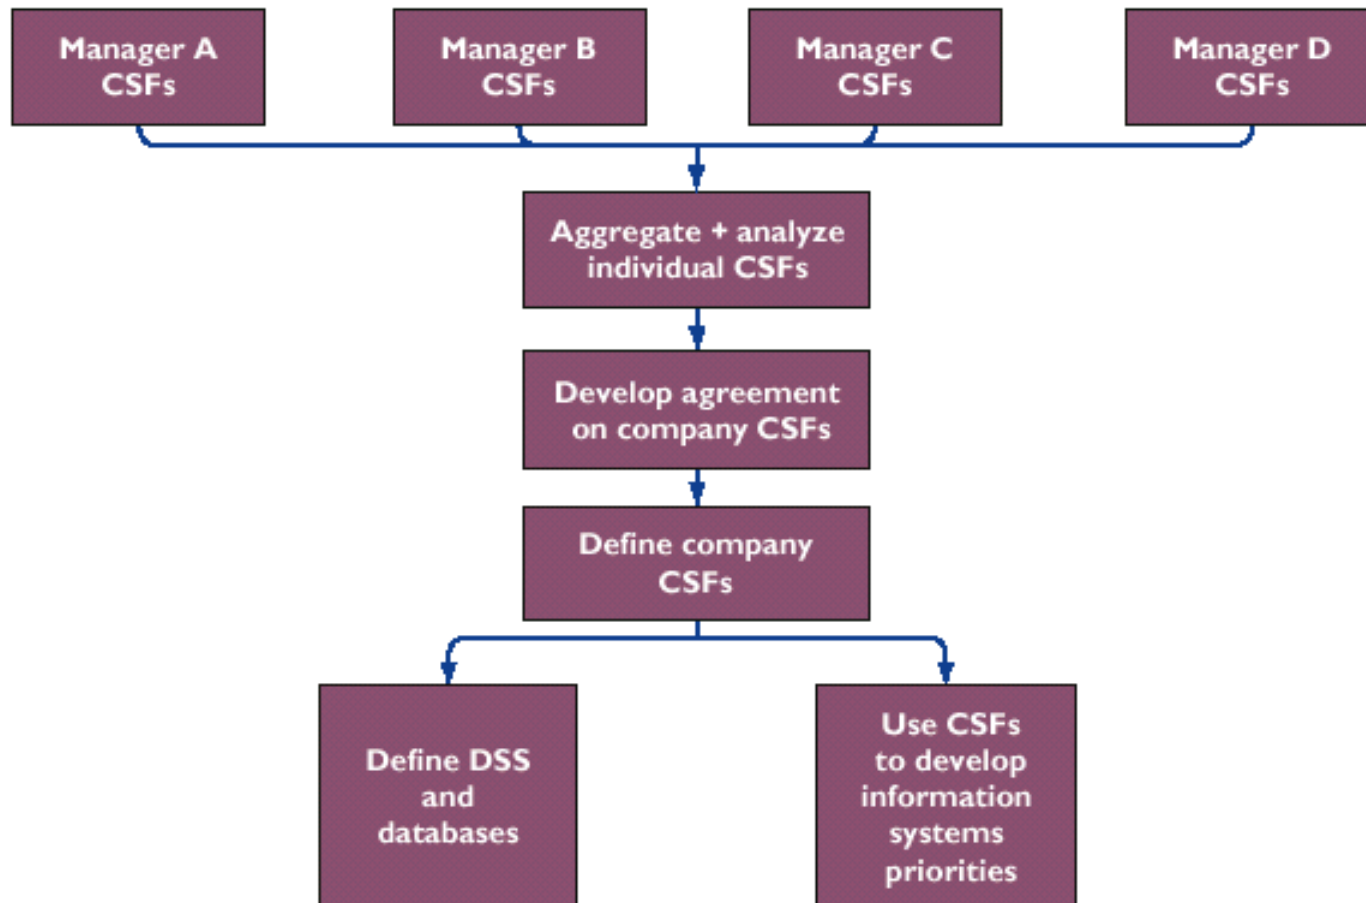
Manager A CSFs

Manager B CSFs

Manager C CSFs

Manager D CSFs

Aggregate + analyze individual CSFs

Develop agreement on company CSFs

Define company CSFs

Define DSS and databases

Use CSFs to develop information systems priorities